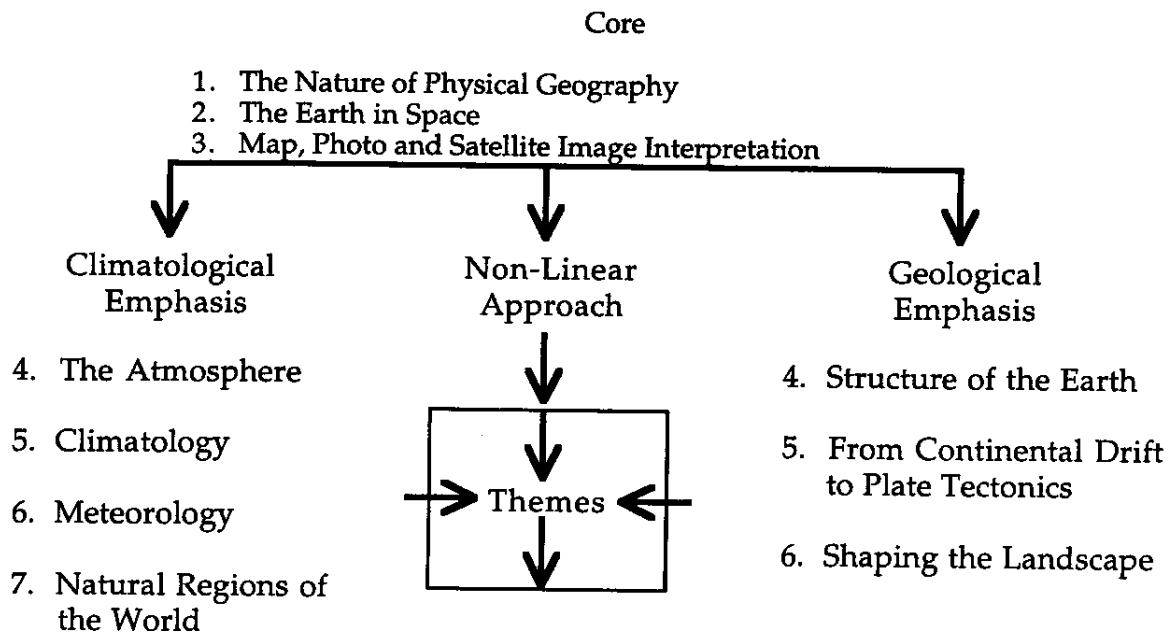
Core

1. The Nature of Physical Geography
2. The Earth in Space
3. Map, Photo and Satellite Image Interpretation

Climatological Emphasis

4. The Atmosphere

5. Climatology

6. Meteorology

7. Natural Regions of the World

Non-Linear Approach

Themes

Geological Emphasis

4. Structure of the Earth

5. From Continental Drift to Plate Tectonics

6. Shaping the Landscape